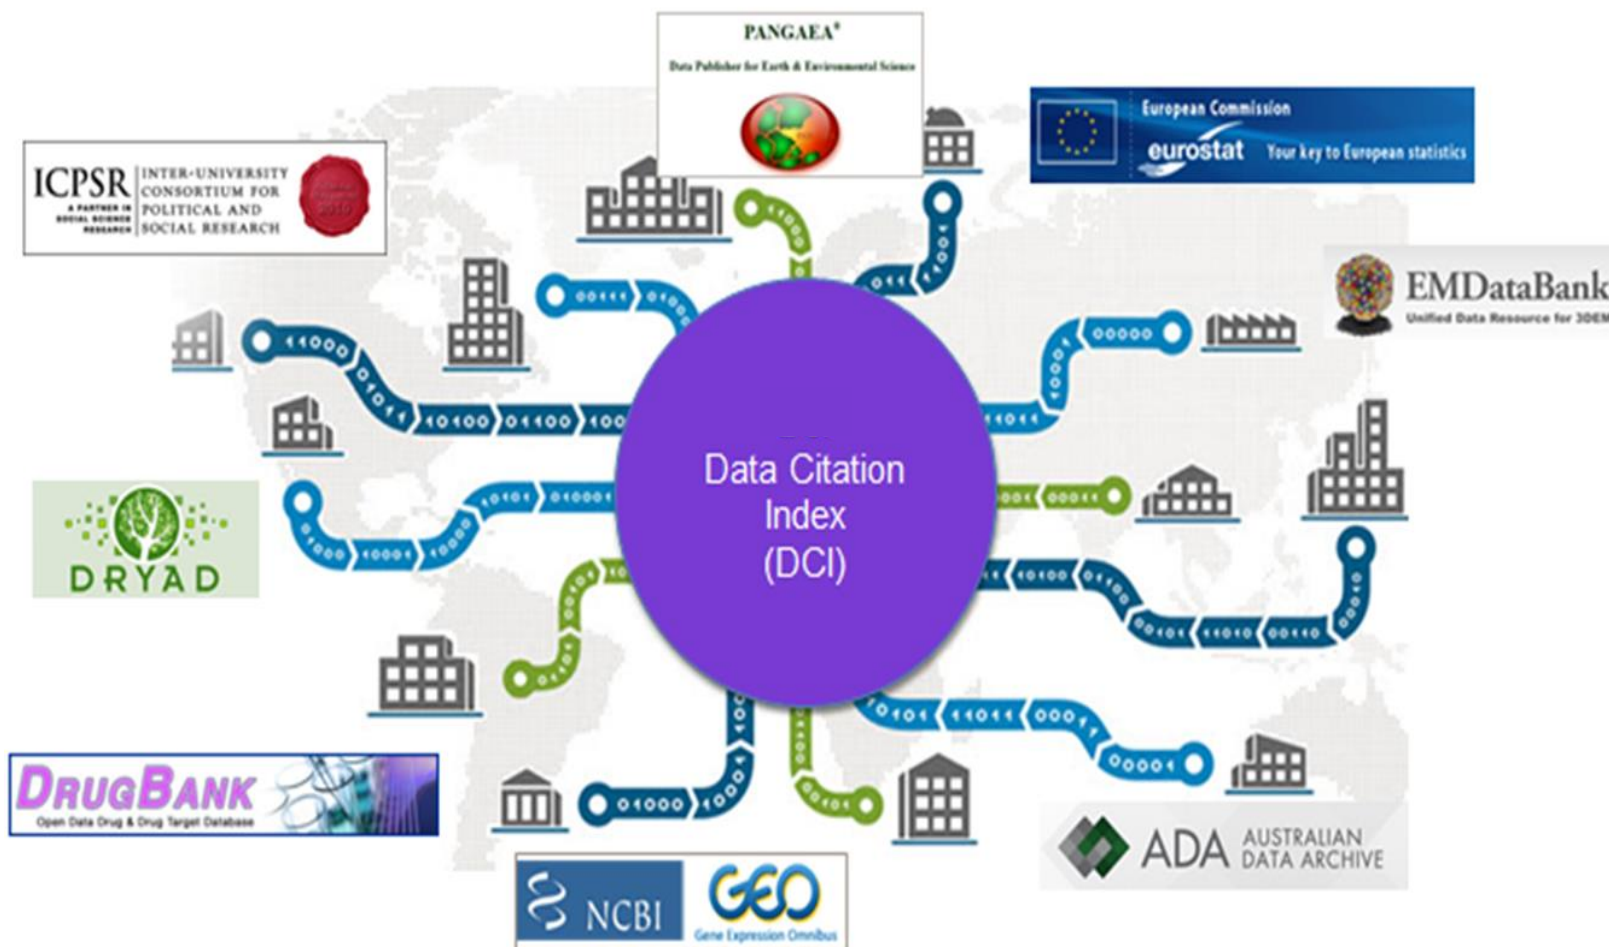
PANGAEA®

Data Publisher for Earth & Environmental Science

European Commission

eurostat Your key to European statistics

ICPSR A PARTNER IN SOCIAL SCIENCE RESEARCH INTER-UNIVERSITY CONSORTIUM FOR POLITICAL AND SOCIAL RESEARCH

EMDataBank

Unified Data Resource for 3DEM

Data Citation Index (DCI)

DRYAD

DRUGBANK

Open Data Drug & Drug Target Database

ADA AUSTRALIAN DATA ARCHIVE

NCBI

GEO

Gene Expression Omnibus

11000 01011 10100 01100 100 00111 01001 0100 0111 00000 1000 11011 10101 010001 01000 10001 00111 000 00011 10100 01100 01010 00110 01001 0101 11011 0001 0001 01000 1000 1001 0100 01011